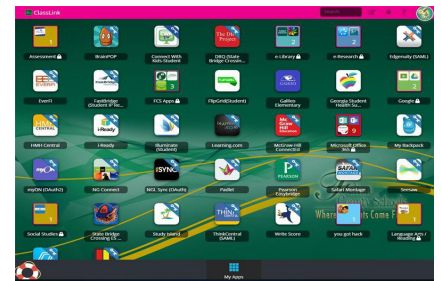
ClassLink

Search

Assessment

BrainPOP

Connect With Kids Student

DBQ (State Bridge Crossin...

e-Library

e-Research

Edgenuity (SAML)

EverFi

FastBridge (Student IP Re...

FCS Apps

FlipGrid(Student)

Galileo Elementary

Georgia Student Health Su...

Google

HMH Central

i-Ready

Illuminate (Student)

Learning.com

McGraw Hill ConnectEd

Microsoft Office 365

My Backpack

myON (OAuth2)

NG Connect

NGL Sync (OAuth)

Padlet

Pearson EasyBridge

Safari Montage

Seesaw

Social Studies

State Bridge Crossing ES ...

Study Island

ThinkCentral (SAML)

Write Score

you got hack

Language Arts / Reading

My Apps